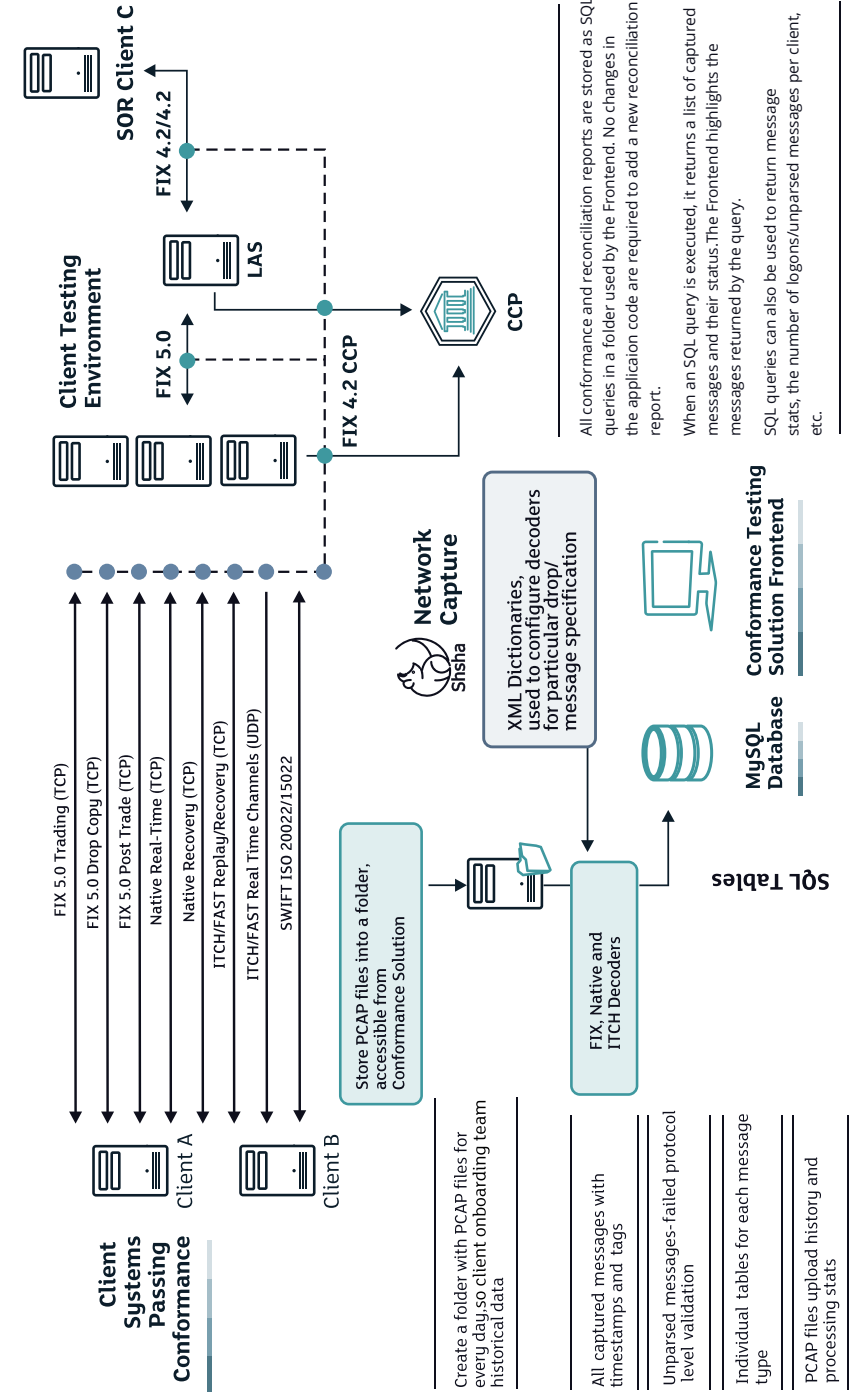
SOR Client C

FIX 4.2/4.2

LAS

Client Testing Environment

FIX 5.0

CCP

FIX 4.2 CCP

All conformance and reconciliation reports are stored as SQL queries in a folder used by the Frontend. No changes in the applicaion code are required to add a new reconciliation report.

When an SQL query is executed, it returns a list of captured messages and their status.The Frontend highlights the messages returned by the query.

SQL queries can also be used to return message stats, the number of logons/unparsed messages per client, etc.

Network Capture

Shsha

XML Dictionaries, used to configure decoders for particular drop/ message specification

Conformance Testing Solution Frontend

MySQL Database

FIX 5.0 Trading (TCP)

FIX 5.0 Drop Copy (TCP)

FIX 5.0 Post Trade (TCP)

Native Real-Time (TCP)

Native Recovery (TCP)

ITCH/FAST Replay/Recovery (TCP)

ITCH/FAST Real Time Channels (UDP)

SWIFT ISO 20022/15022

Store PCAP files into a folder, accessible from Conformance Solution

FIX, Native and ITCH Decoders

SQL Tables

Client A

Client B

Client Systems Passing Conformance

Create a folder with PCAP files for every day,so client onboarding team historical data

All captured messages with timestamps and tags

Unparsed messages-failed protocol level validation

Individual tables for each message type

PCAP files upload history and processing stats